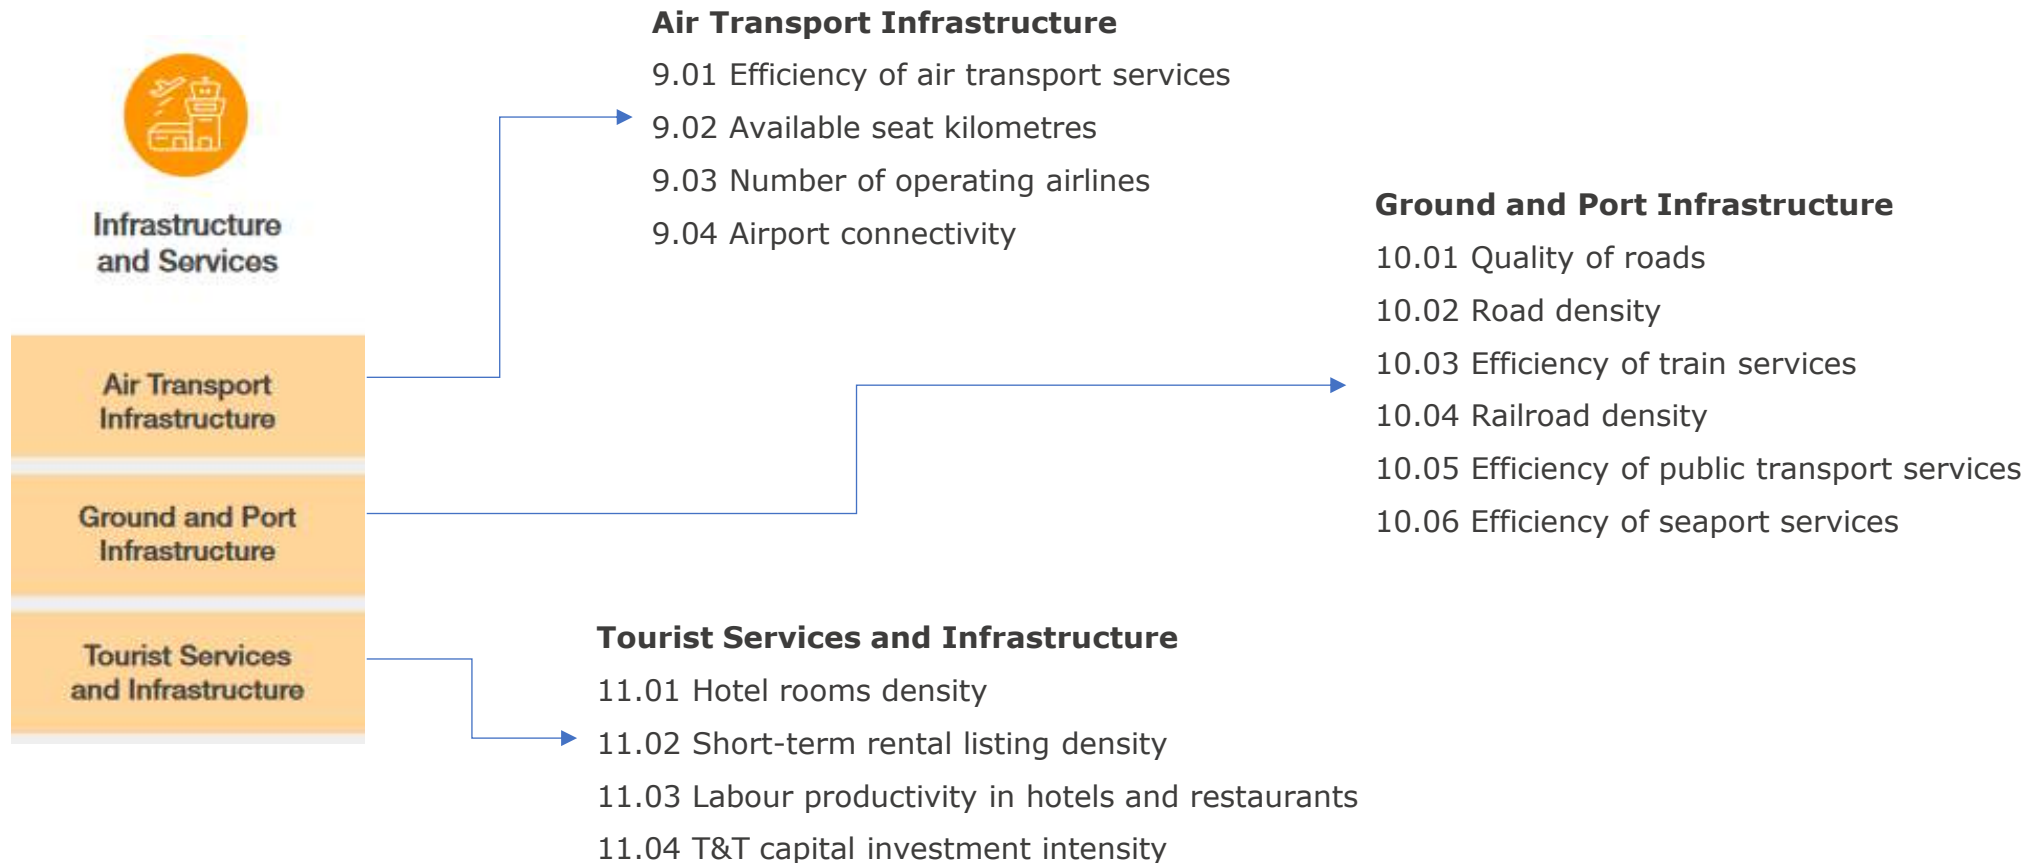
Infrastructure and Services

Air Transport Infrastructure

Ground and Port Infrastructure

Tourist Services and Infrastructure

Air Transport Infrastructure
9.01 Efficiency of air transport services
9.02 Available seat kilometres
9.03 Number of operating airlines
9.04 Airport connectivity

Ground and Port Infrastructure
10.01 Quality of roads
10.02 Road density
10.03 Efficiency of train services
10.04 Railroad density
10.05 Efficiency of public transport services
10.06 Efficiency of seaport services

Tourist Services and Infrastructure
11.01 Hotel rooms density
11.02 Short-term rental listing density
11.03 Labour productivity in hotels and restaurants
11.04 T&T capital investment intensity